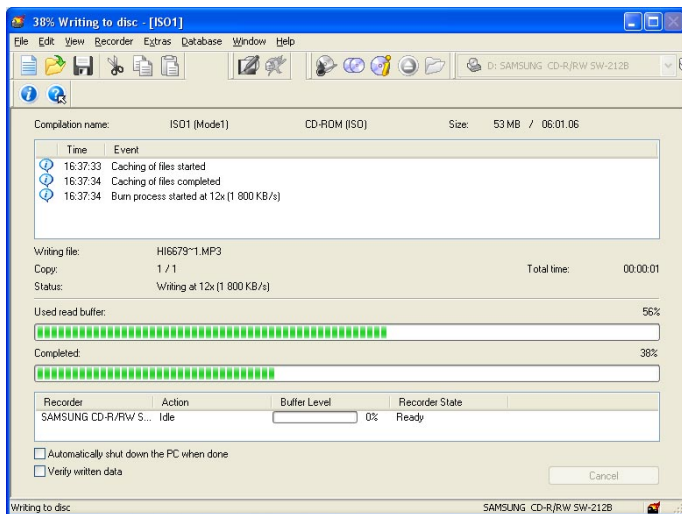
38% Writing to disc - [ISO1]

File Edit View Recorder Extras Database Window Help

D: SAMSUNG CD-R/RW SW-212B

Compilation name: ISO1 (Mode1) CD-ROM (ISO) Size: 53 MB / 06:01.06

| Time | Event |
|---|---|
| 16:37:33 | Caching of files started |
| 16:37:34 | Caching of files completed |
| 16:37:34 | Burn process started at 12x (1 800 KB/s) |

Writing file: HI6679~1.MP3

Copy: 1 / 1 Total time: 00:00:01

Status: Writing at 12x (1 800 KB/s)

Used read buffer: 56%

Completed: 38%

| Recorder | Action | Buffer Level | Recorder State |
|---|---|---|---|
| SAMSUNG CD-R/RW S... | Idle | 0% | Ready |

Automatically shut down the PC when done

Verify written data

Cancel

Writing to disc SAMSUNG CD-R/RW SW-212B